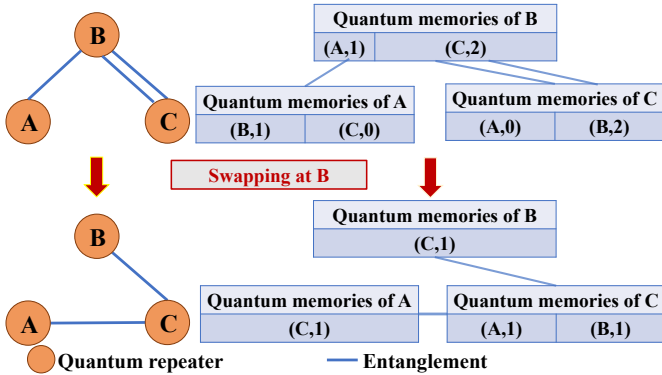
B

A

C

Quantum memories of B

| (A,1) | (C,2) |
|---|---|

Quantum memories of A

| (B,1) | (C,0) |
|---|---|

Quantum memories of C

| (A,0) | (B,2) |
|---|---|

Swapping at B

B

A

C

Quantum memories of B

(C,1)

Quantum memories of A

(C,1)

Quantum memories of C

| (A,1) | (B,1) |
|---|---|

Quantum repeater

Entanglement